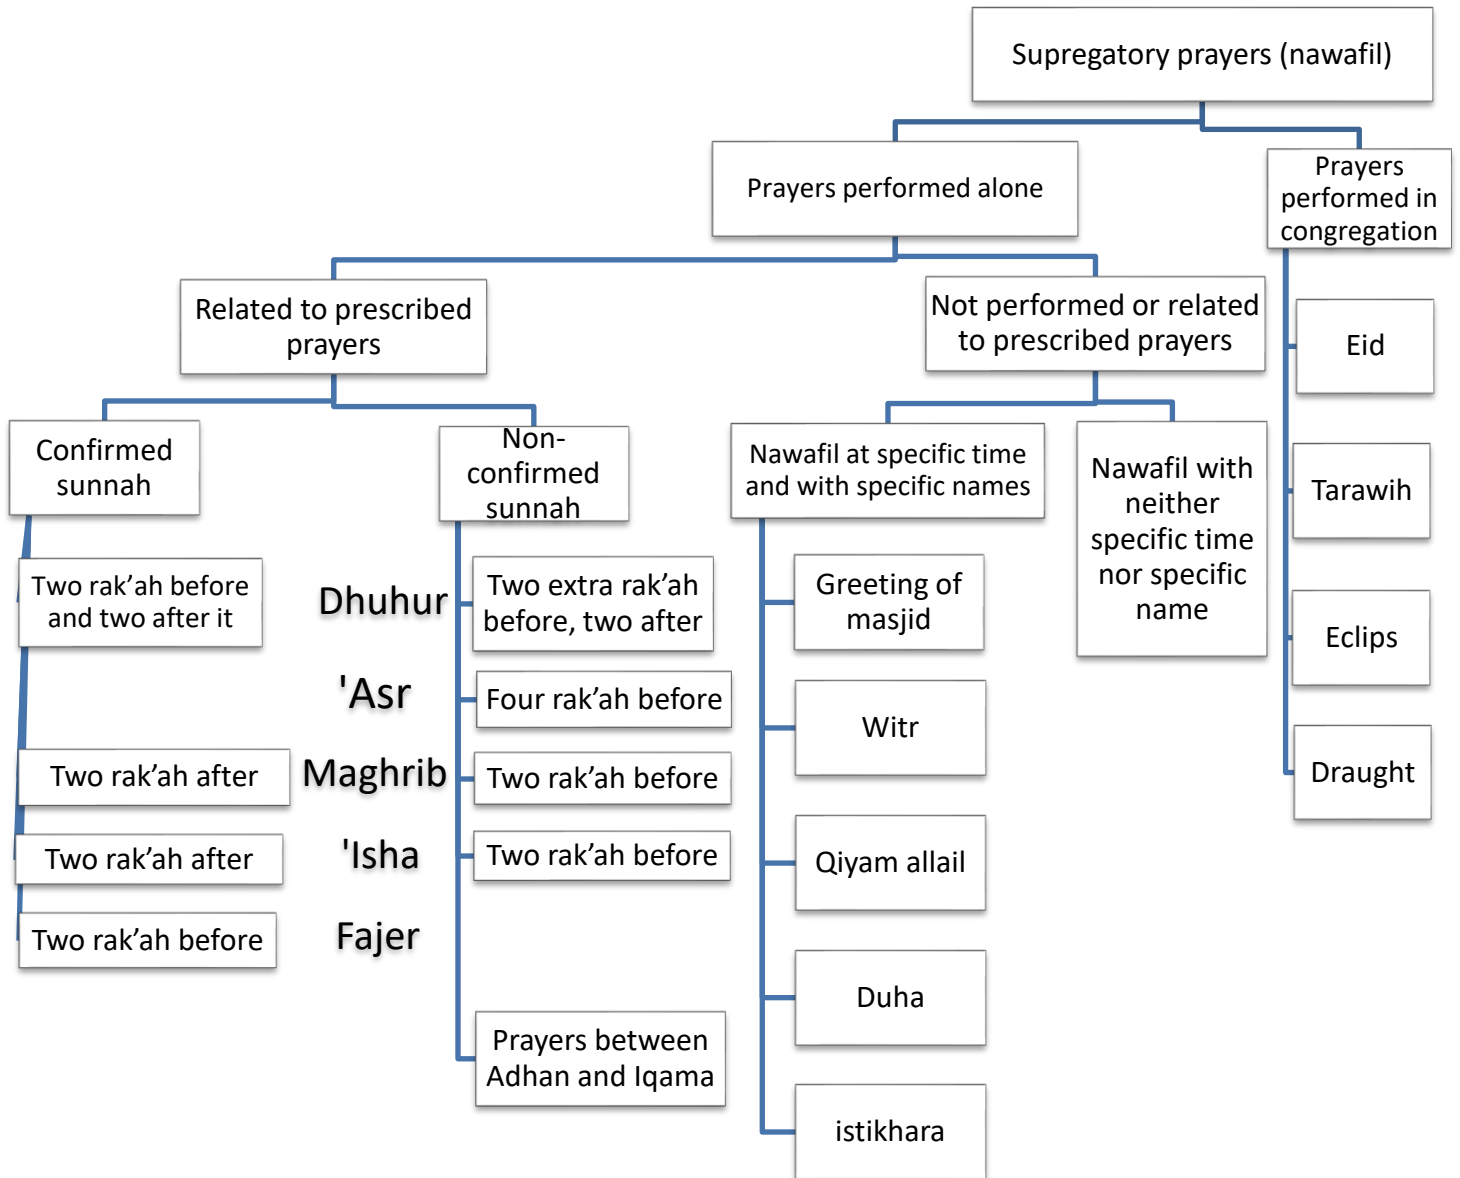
Supregatory prayers (nawafil)

Prayers performed alone

Prayers performed in congregation

Related to prescribed prayers

Not performed or related to prescribed prayers

Confirmed sunnah

Non-confirmed sunnah

Nawafil at specific time and with specific names

Nawafil with neither specific time nor specific name

Eid

Tarawih

Eclips

Draught

Two rak'ah before and two after it

Dhuhur

Two extra rak'ah before, two after

'Asr

Four rak'ah before

Two rak'ah after

Maghrib

Two rak'ah before

Two rak'ah after

'Isha

Two rak'ah before

Two rak'ah before

Fajer

Prayers between Adhan and Iqama

Greeting of masjid

Witr

Qiyam allail

Duha

istikhara